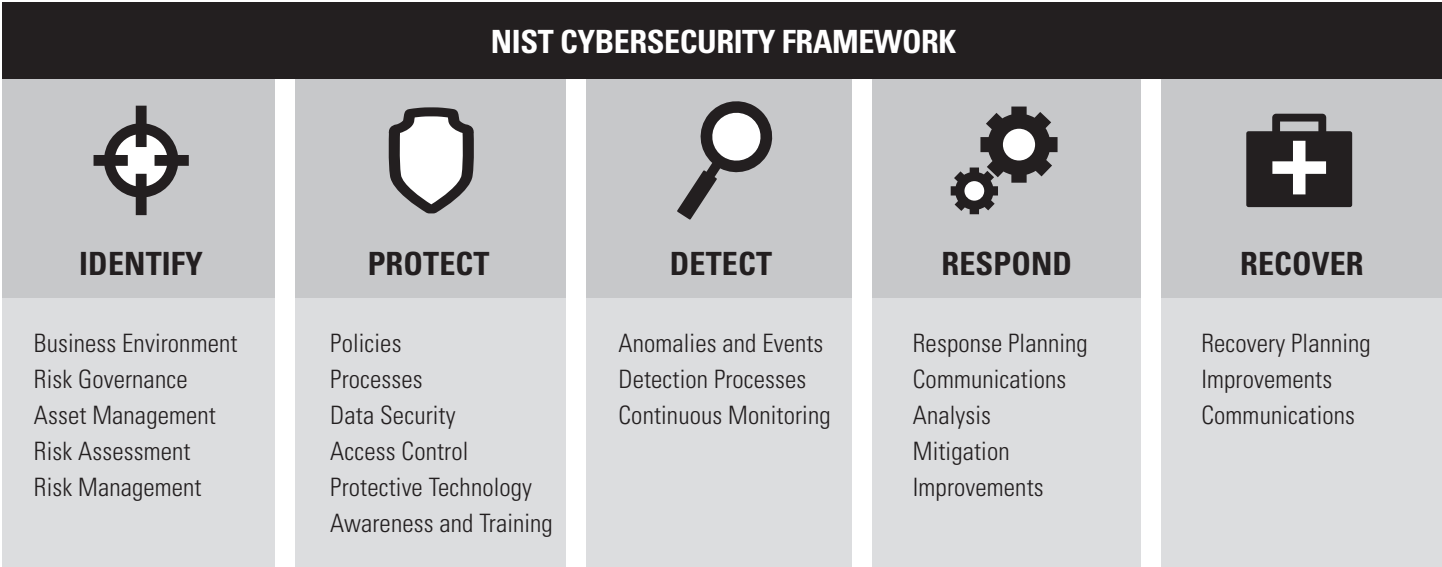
NIST CYBERSECURITY FRAMEWORK

IDENTIFY

Business Environment
Risk Governance
Asset Management
Risk Assessment
Risk Management

PROTECT

Policies
Processes
Data Security
Access Control
Protective Technology
Awareness and Training

DETECT

Anomalies and Events
Detection Processes
Continuous Monitoring

RESPOND

Response Planning
Communications
Analysis
Mitigation
Improvements

RECOVER

Recovery Planning
Improvements
Communications